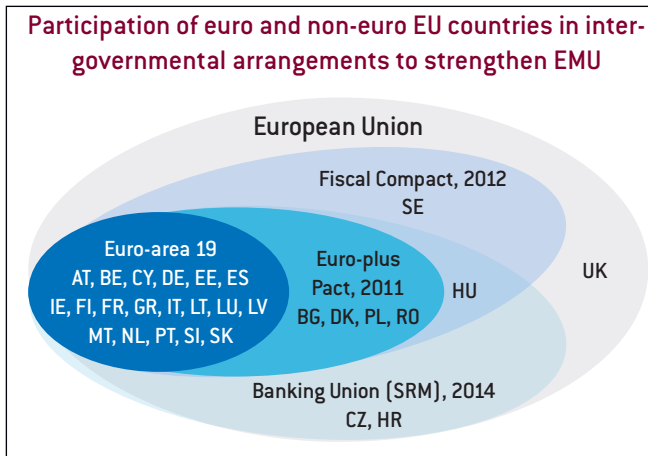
Participation of euro and non-euro EU countries in intergovernmental arrangements to strengthen EMU

European Union

Fiscal Compact, 2012
SE

Euro-area 19
AT, BE, CY, DE, EE, ES
IE, FI, FR, GR, IT, LT, LU, LV
MT, NL, PT, SI, SK

Euro-plus Pact, 2011
BG, DK, PL, RO

HU

UK

Banking Union (SRM), 2014
CZ, HR